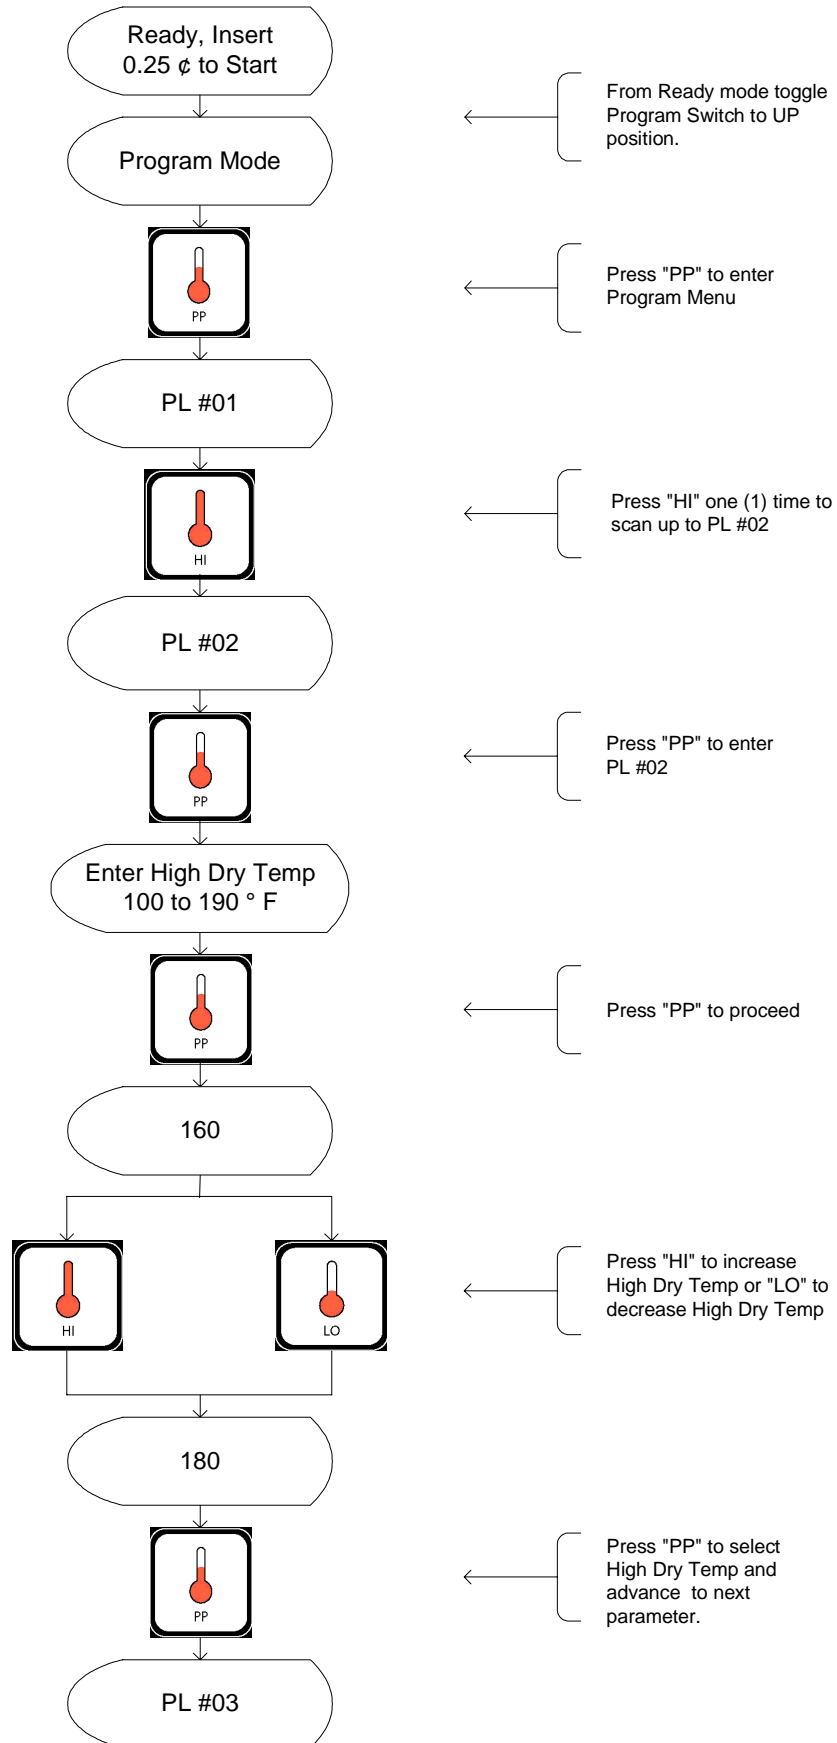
Ready, Insert 0.25 ¢ to Start

From Ready mode toggle Program Switch to UP position.

Program Mode

PP

Press "PP" to enter Program Menu

PL #01

HI

Press "HI" one (1) time to scan up to PL #02

PL #02

PP

Press "PP" to enter PL #02

Enter High Dry Temp 100 to 190 ° F

PP

Press "PP" to proceed

160

HI

LO

Press "HI" to increase High Dry Temp or "LO" to decrease High Dry Temp

180

PP

Press "PP" to select High Dry Temp and advance to next parameter.

PL #03